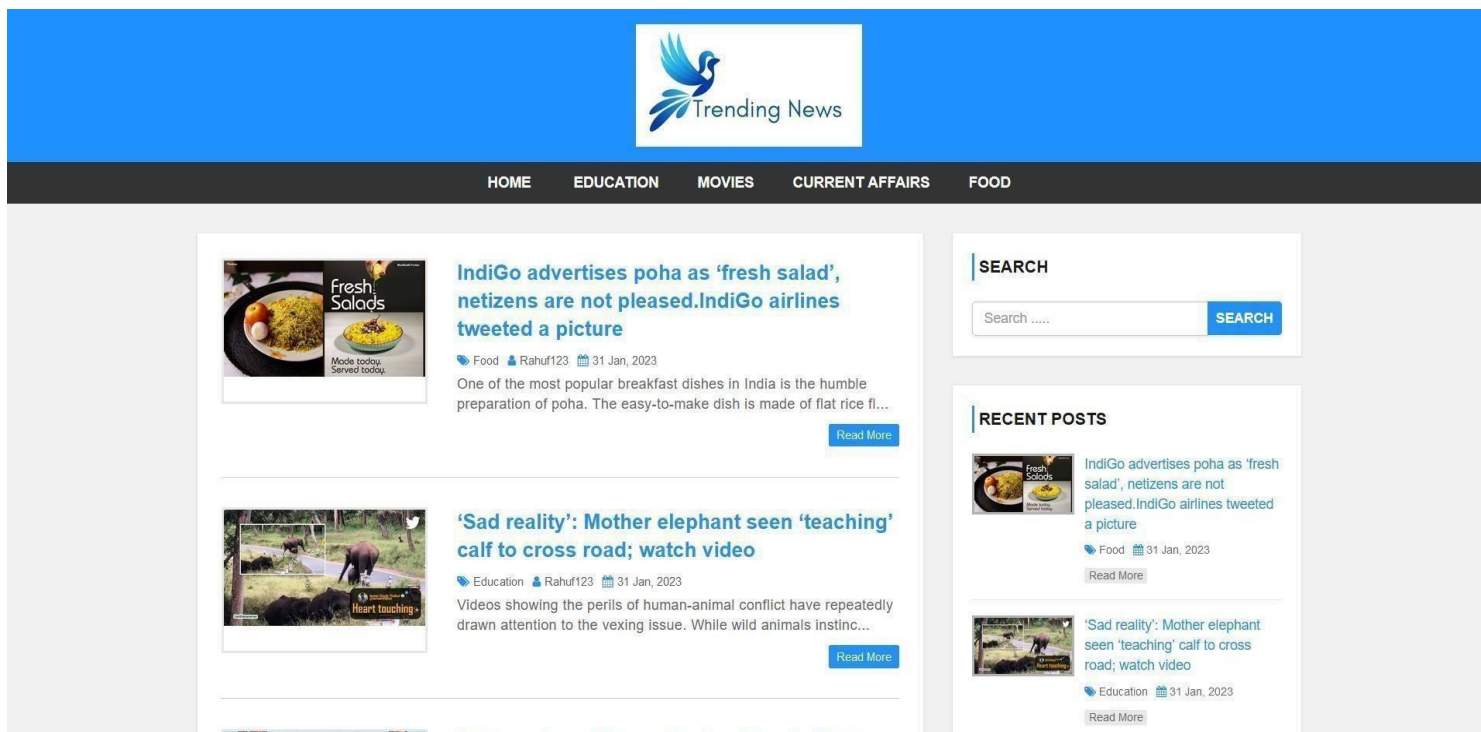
Trending News

HOME EDUCATION MOVIES CURRENT AFFAIRS FOOD

Fresh Salads
Made today. Served today.

IndiGo advertises poha as 'fresh salad', netizens are not pleased.IndiGo airlines tweeted a picture

Food Rahuf123 31 Jan, 2023

One of the most popular breakfast dishes in India is the humble preparation of poha. The easy-to-make dish is made of flat rice fl...

Read More

Heart touching

'Sad reality': Mother elephant seen 'teaching' calf to cross road; watch video

Education Rahuf123 31 Jan, 2023

Videos showing the perils of human-animal conflict have repeatedly drawn attention to the vexing issue. While wild animals instinc...

Read More

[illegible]

SEARCH

Search .....

SEARCH

RECENT POSTS

IndiGo advertises poha as 'fresh salad', netizens are not pleased.IndiGo airlines tweeted a picture

Food 31 Jan, 2023

Read More

'Sad reality': Mother elephant seen 'teaching' calf to cross road; watch video

Education 31 Jan, 2023

Read More